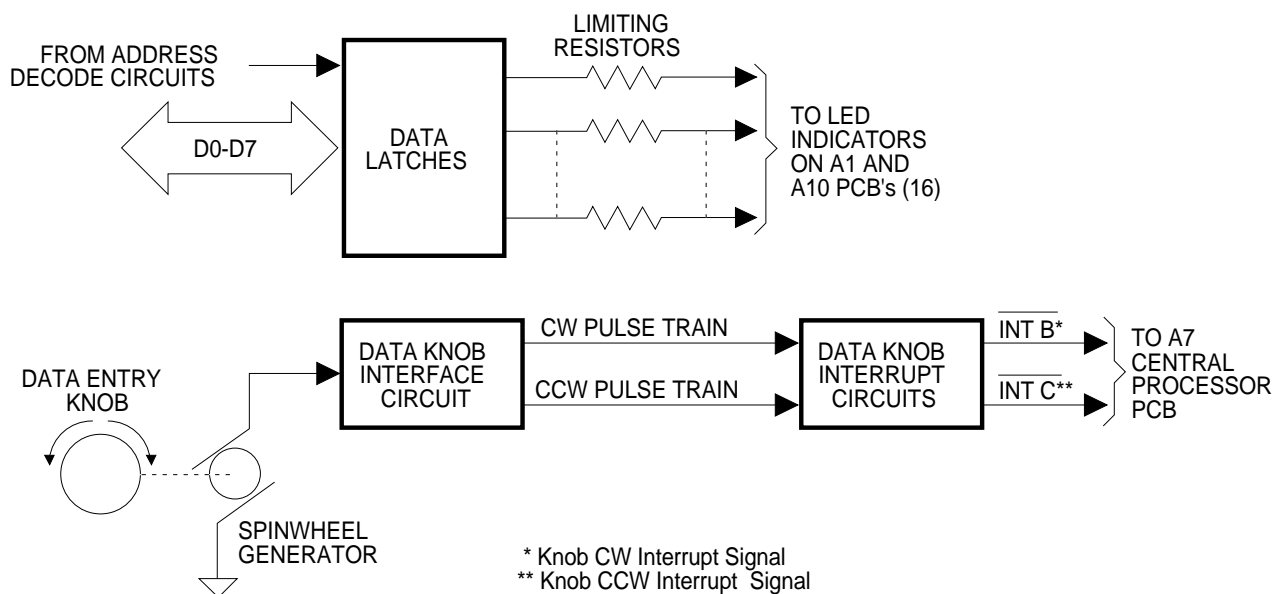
FROM ADDRESS DECODE CIRCUITS

D0-D7

DATA LATCHES

LIMITING RESISTORS

TO LED INDICATORS ON A1 AND A10 PCB's (16)

DATA ENTRY KNOB

SPINWHEEL GENERATOR

DATA KNOB INTERFACE CIRCUIT

CW PULSE TRAIN

CCW PULSE TRAIN

DATA KNOB INTERRUPT CIRCUITS

$\overline{\text{INT B}}$*

$\overline{\text{INT C}}$**

TO A7 CENTRAL PROCESSOR PCB

* Knob CW Interrupt Signal
** Knob CCW Interrupt Signal